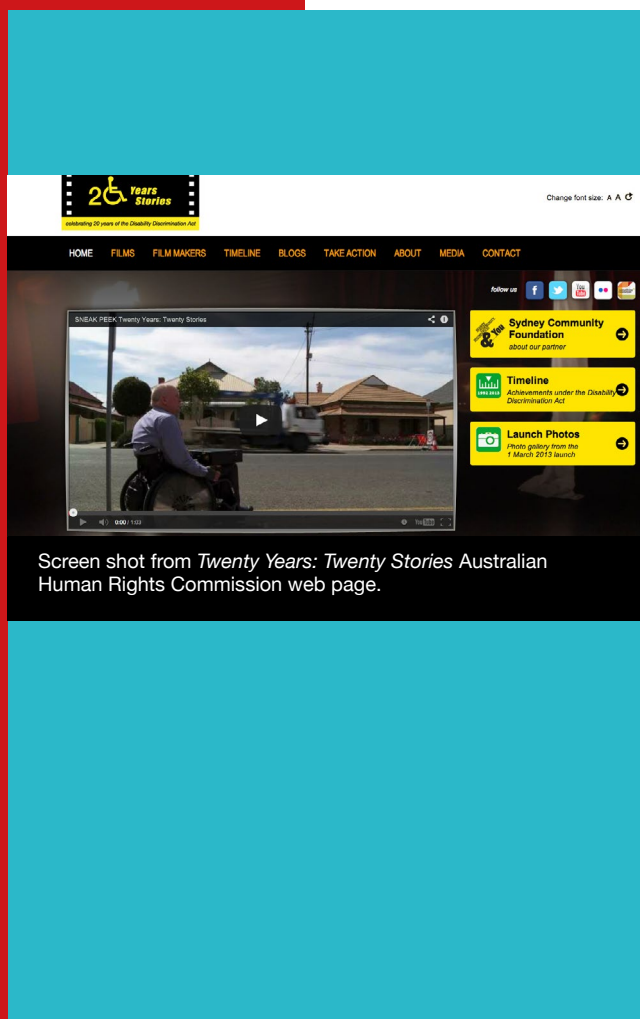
20 Years Stories
celebrating 20 years of the Disability Discrimination Act

Change font size: A A

HOME FILMS FILM MAKERS TIMELINE BLOGS TAKE ACTION ABOUT MEDIA CONTACT

follow us

SNEAK PEEK Twenty Years: Twenty Stories

0:00 / 1:02

Sydney Community Foundation
about our partner

Timeline
Achievements under the Disability Discrimination Act

Launch Photos
Photo gallery from the 1 March 2013 launch

Screen shot from *Twenty Years: Twenty Stories* Australian Human Rights Commission web page.